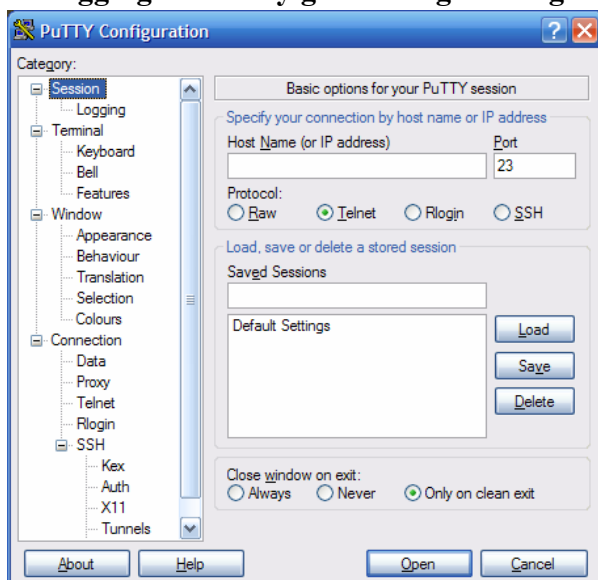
PuTTY Configuration

Category:

Session
Logging
Terminal
Keyboard
Bell
Features
Window
Appearance
Behaviour
Translation
Selection
Colours
Connection
Data
Proxy
Telnet
Rlogin
SSH
Kex
Auth
X11
Tunnels

Basic options for your PuTTY session

Specify your connection by host name or IP address

Host Name (or IP address)

Port

23

Protocol:

Raw
Telnet
Rlogin
SSH

Load, save or delete a stored session

Saved Sessions

Default Settings

Load

Save

Delete

Close window on exit:

Always
Never
Only on clean exit

About

Help

Open

Cancel